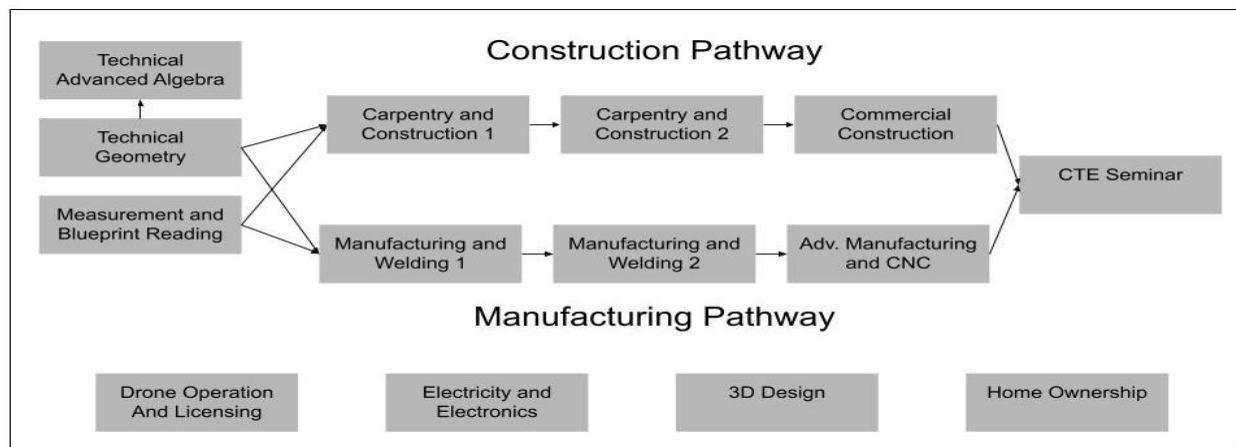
Construction Pathway

Technical Advanced Algebra

Technical Geometry

Measurement and Blueprint Reading

Carpentry and Construction 1

Carpentry and Construction 2

Commercial Construction

CTE Seminar

Manufacturing and Welding 1

Manufacturing and Welding 2

Adv. Manufacturing and CNC

Manufacturing Pathway

Drone Operation And Licensing

Electricity and Electronics

3D Design

Home Ownership